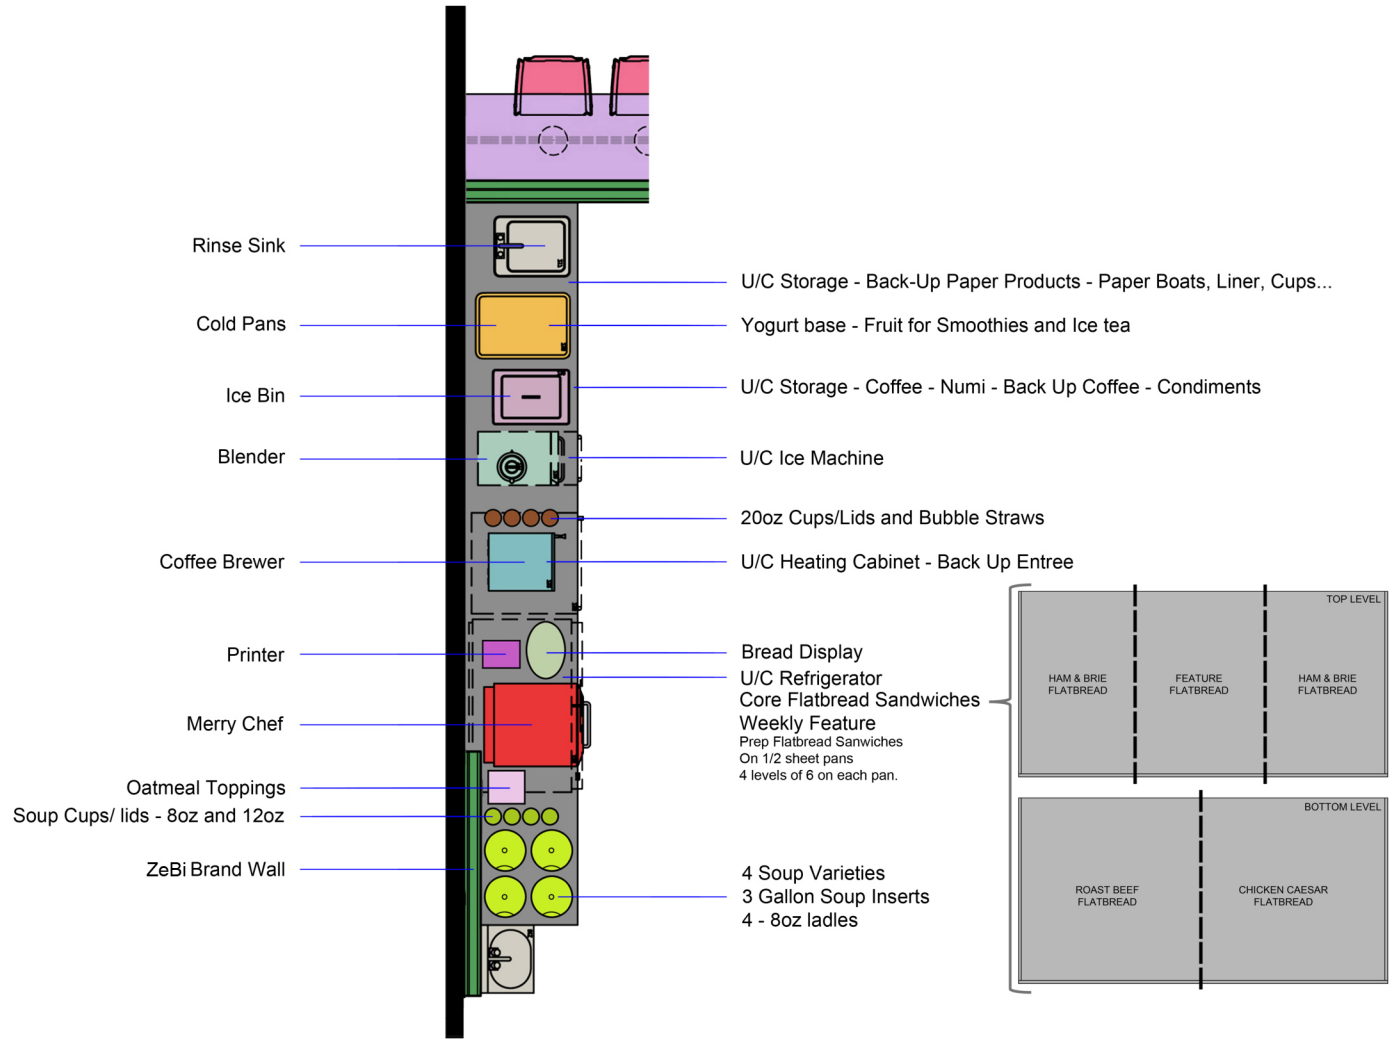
Rinse Sink

Cold Pans

Ice Bin

Blender

Coffee Brewer

Printer

Merry Chef

Oatmeal Toppings

Soup Cups/ lids - 8oz and 12oz

ZeBi Brand Wall

U/C Storage - Back-Up Paper Products - Paper Boats, Liner, Cups...

Yogurt base - Fruit for Smoothies and Ice tea

U/C Storage - Coffee - Numi - Back Up Coffee - Condiments

U/C Ice Machine

20oz Cups/Lids and Bubble Straws

U/C Heating Cabinet - Back Up Entree

Bread Display

U/C Refrigerator
Core Flatbread Sandwiches
Weekly Feature
Prep Flatbread Sanwiches
On 1/2 sheet pans
4 levels of 6 on each pan.

4 Soup Varieties
3 Gallon Soup Inserts
4 - 8oz ladles

TOP LEVEL

HAM & BRIE FLATBREAD

FEATURE FLATBREAD

HAM & BRIE FLATBREAD

BOTTOM LEVEL

ROAST BEEF FLATBREAD

CHICKEN CAESAR FLATBREAD